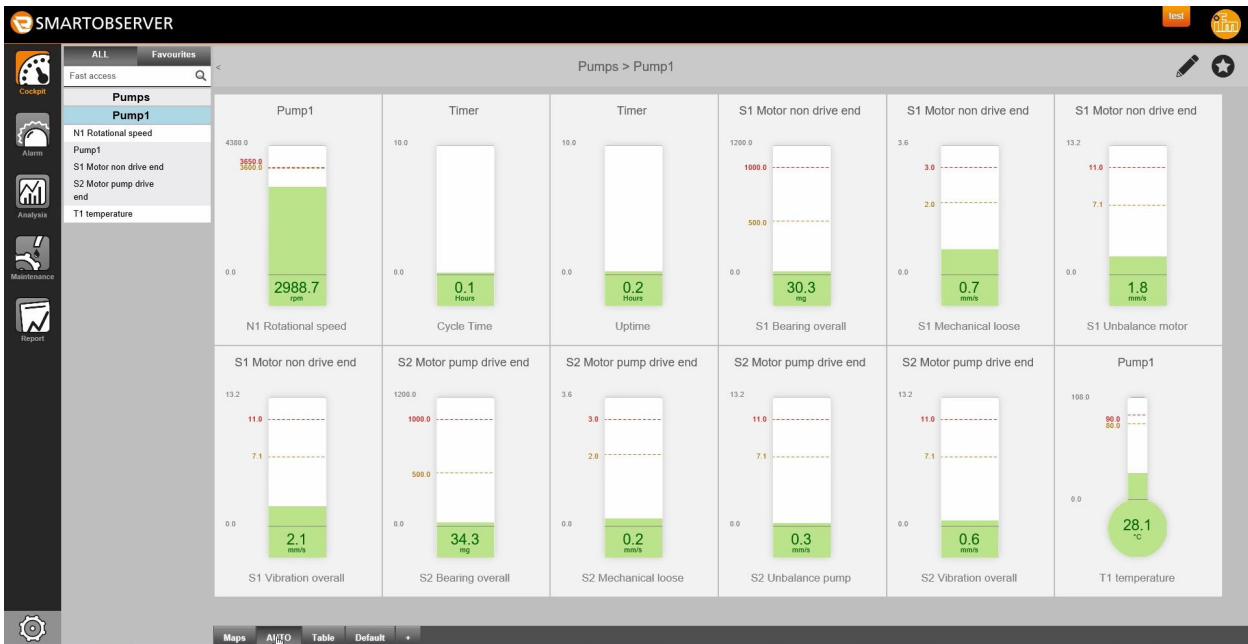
SMARTOBSERVER

test

Cockpit
Alarm
Analysis
Maintenance
Report

ALL Favourites
Fast access
Pumps
Pump1
N1 Rotational speed
Pump1
S1 Motor non drive end
S2 Motor pump drive end
T1 temperature

Pumps > Pump1

| Pump1 | Timer | Timer | S1 Motor non drive end | S1 Motor non drive end | S1 Motor non drive end |
|---|---|---|---|---|---|
| 4380.0 3650.0 3600.0 0.0 2988.7 rpm | 10.0 0.0 0.1 Hours | 10.0 0.0 0.2 Hours | 1200.0 1000.0 500.0 0.0 30.3 mg | 3.6 3.0 2.0 0.0 0.7 mm/s | 13.2 11.0 7.1 0.0 1.8 mm/s |
| N1 Rotational speed | Cycle Time | Uptime | S1 Bearing overall | S1 Mechanical loose | S1 Unbalance motor |

| S1 Motor non drive end | S2 Motor pump drive end | S2 Motor pump drive end | S2 Motor pump drive end | S2 Motor pump drive end | Pump1 |
|---|---|---|---|---|---|
| 13.2 11.0 7.1 0.0 2.1 mm/s | 1200.0 1000.0 500.0 0.0 34.3 mg | 3.6 3.0 2.0 0.0 0.2 mm/s | 13.2 11.0 7.1 0.0 0.3 mm/s | 13.2 11.0 7.1 0.0 0.6 mm/s | 108.0 90.0 80.0 0.0 28.1 °C |
| S1 Vibration overall | S2 Bearing overall | S2 Mechanical loose | S2 Unbalance pump | S2 Vibration overall | T1 temperature |

Maps AUTO Table Default +